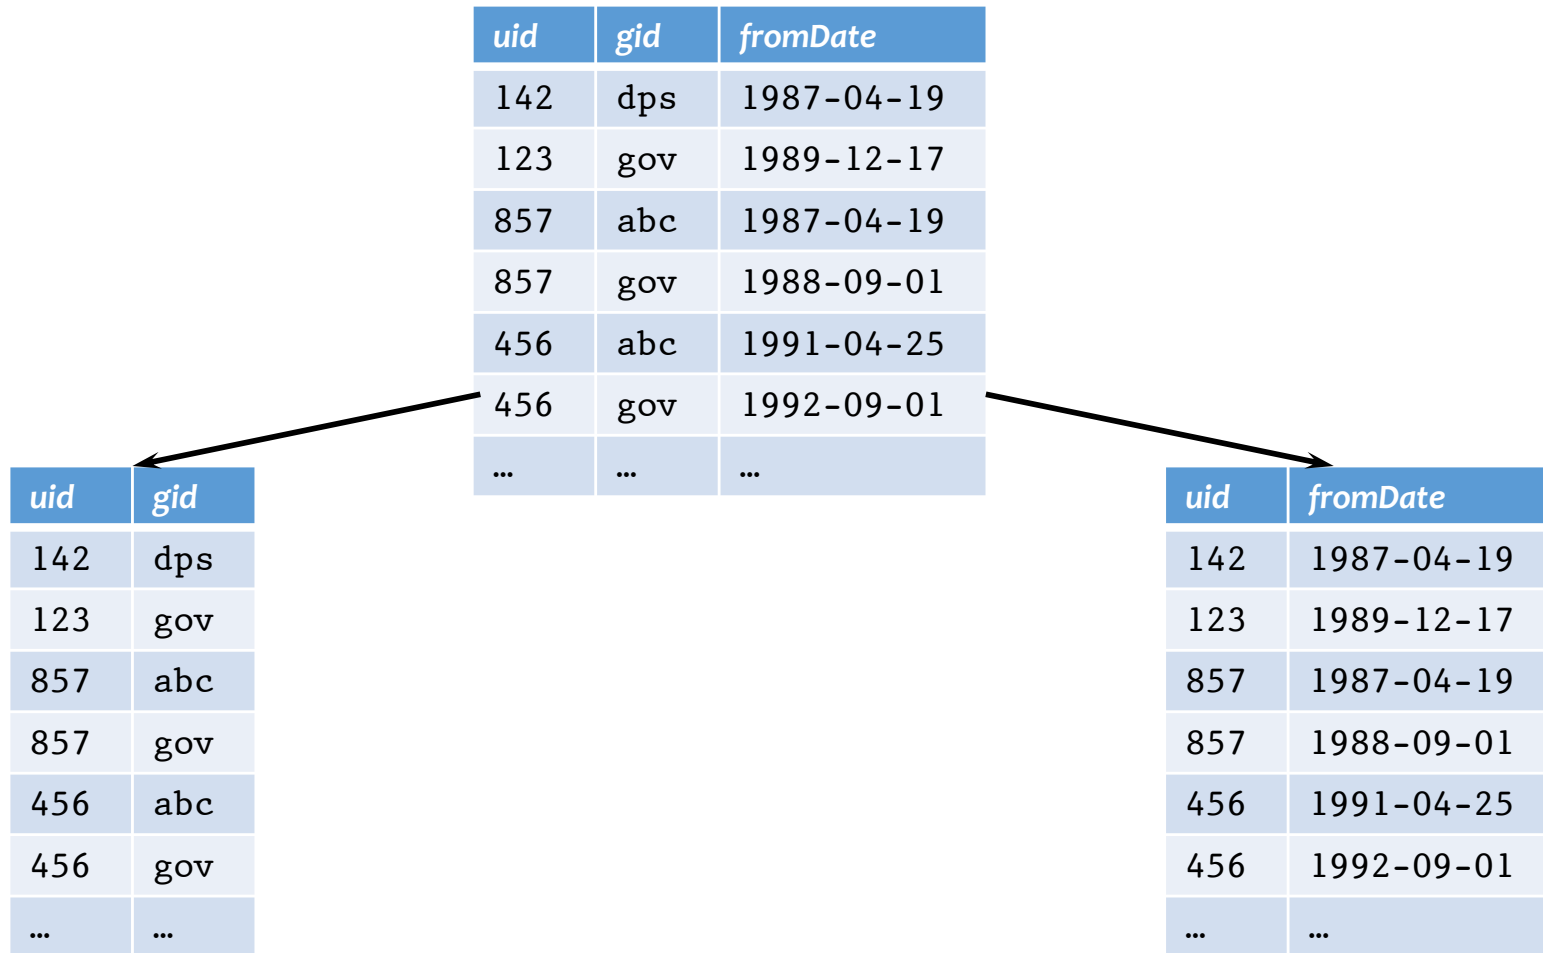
| uid | gid | fromDate |
|---|---|---|
| 142 | dps | 1987-04-19 |
| 123 | gov | 1989-12-17 |
| 857 | abc | 1987-04-19 |
| 857 | gov | 1988-09-01 |
| 456 | abc | 1991-04-25 |
| 456 | gov | 1992-09-01 |
| ... | ... | ... |

| uid | gid |
|---|---|
| 142 | dps |
| 123 | gov |
| 857 | abc |
| 857 | gov |
| 456 | abc |
| 456 | gov |
| ... | ... |

| uid | fromDate |
|---|---|
| 142 | 1987-04-19 |
| 123 | 1989-12-17 |
| 857 | 1987-04-19 |
| 857 | 1988-09-01 |
| 456 | 1991-04-25 |
| 456 | 1992-09-01 |
| ... | ... |